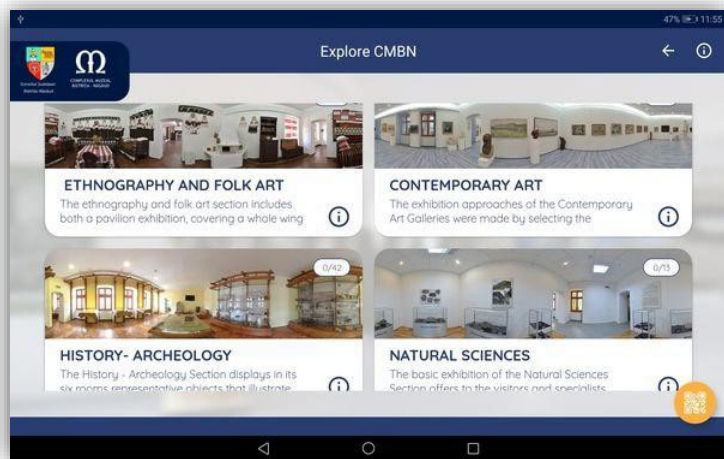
47% 11:55

Consiliul Județean Bistrița-Năsăud

COMPLEXUL MUZEAL BISTRIȚA-NĂSĂUD

Explore CMBN

ETHNOGRAPHY AND FOLK ART
The ethnography and folk art section includes both a pavilion exhibition, covering a whole wing

CONTEMPORARY ART
The exhibition approaches of the Contemporary Art Galleries were made by selecting the

0/42

HISTORY- ARCHEOLOGY
The History - Archeology Section displays in its six rooms representative objects that illustrate

0/13

NATURAL SCIENCES
The basic exhibition of the Natural Sciences Section offers to the visitors and specialists